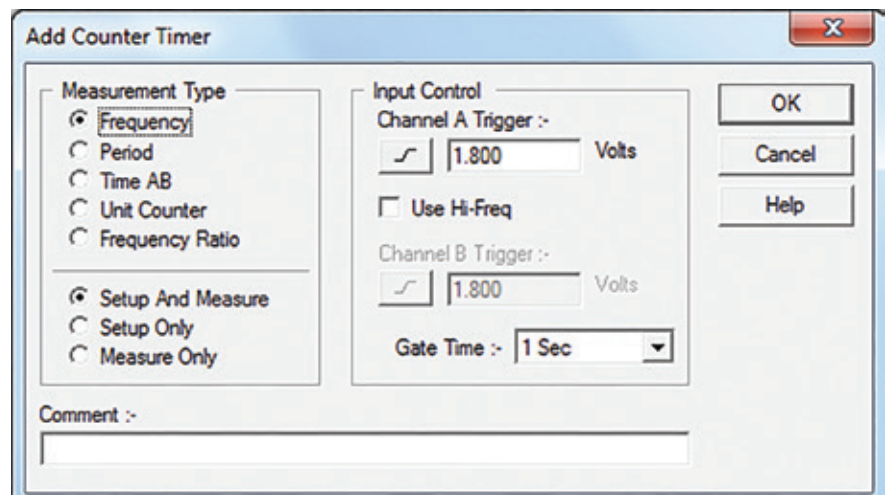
Add Counter Timer

Measurement Type
Frequency
Period
Time AB
Unit Counter
Frequency Ratio

Setup And Measure
Setup Only
Measure Only

Input Control
Channel A Trigger :-
1.800 Volts

Use Hi-Freq

Channel B Trigger :-
1.800 Volts

Gate Time :- 1 Sec

OK
Cancel
Help

Comment :-